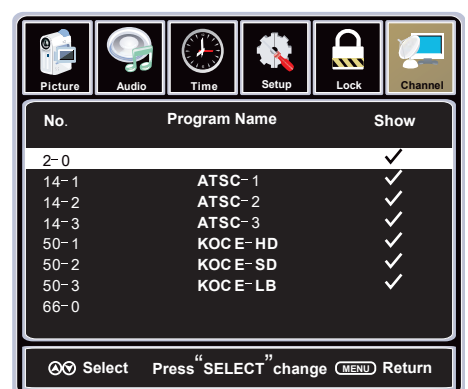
Picture Audio Time Setup Lock Channel

| No. | Program Name | Show |
|---|---|---|
| 2-0 | | ✓ |
| 14-1 | ATSC-1 | ✓ |
| 14-2 | ATSC-2 | ✓ |
| 14-3 | ATSC-3 | ✓ |
| 50-1 | KOC E-HD | ✓ |
| 50-2 | KOC E-SD | ✓ |
| 50-3 | KOC E-LB | ✓ |
| 66-0 | | |

Select Press "SELECT" change MENU Return